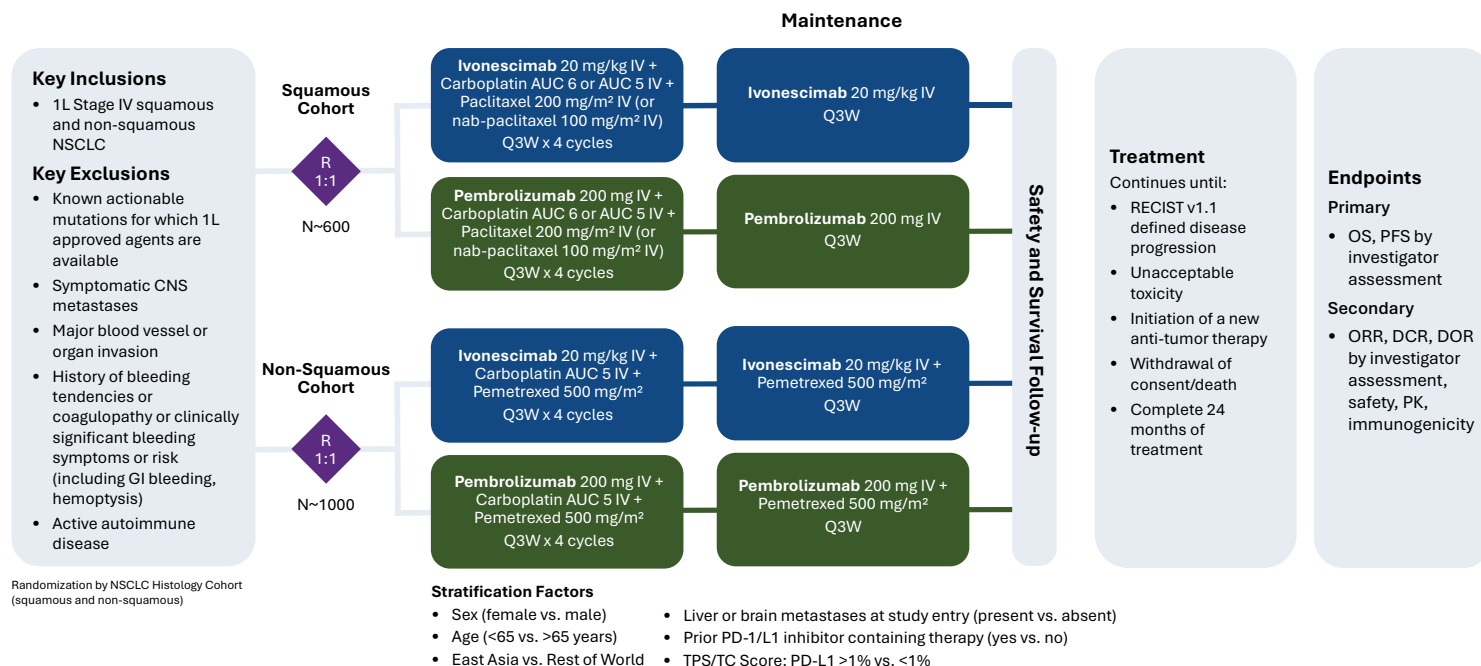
Maintenance

Key Inclusions
• 1L Stage IV squamous and non-squamous NSCLC

Key Exclusions
• Known actionable mutations for which 1L approved agents are available
• Symptomatic CNS metastases
• Major blood vessel or organ invasion
• History of bleeding tendencies or coagulopathy or clinically significant bleeding symptoms or risk (including GI bleeding, hemoptysis)
• Active autoimmune disease

Randomization by NSCLC Histology Cohort (squamous and non-squamous)

Squamous Cohort

R 1:1

N~600

Ivonescimab 20 mg/kg IV + Carboplatin AUC 6 or AUC 5 IV + Paclitaxel 200 mg/m² IV (or nab-paclitaxel 100 mg/m² IV) Q3W x 4 cycles

Ivonescimab 20 mg/kg IV Q3W

Pembrolizumab 200 mg IV + Carboplatin AUC 6 or AUC 5 IV + Paclitaxel 200 mg/m² IV (or nab-paclitaxel 100 mg/m² IV) Q3W x 4 cycles

Pembrolizumab 200 mg IV Q3W

Non-Squamous Cohort

R 1:1

N~1000

Ivonescimab 20 mg/kg IV + Carboplatin AUC 5 IV + Pemetrexed 500 mg/m² Q3W x 4 cycles

Ivonescimab 20 mg/kg IV + Pemetrexed 500 mg/m² Q3W

Pembrolizumab 200 mg IV + Carboplatin AUC 5 IV + Pemetrexed 500 mg/m² Q3W x 4 cycles

Pembrolizumab 200 mg IV + Pemetrexed 500 mg/m² Q3W

Safety and Survival Follow-up

Treatment
Continues until:
• RECIST v1.1 defined disease progression
• Unacceptable toxicity
• Initiation of a new anti-tumor therapy
• Withdrawal of consent/death
• Complete 24 months of treatment

Endpoints
Primary
• OS, PFS by investigator assessment
Secondary
• ORR, DCR, DOR by investigator assessment, safety, PK, immunogenicity

Stratification Factors
• Sex (female vs. male)
• Age (<65 vs. >65 years)
• East Asia vs. Rest of World
• Liver or brain metastases at study entry (present vs. absent)
• Prior PD-1/L1 inhibitor containing therapy (yes vs. no)
• TPS/TC Score: PD-L1 >1% vs. <1%